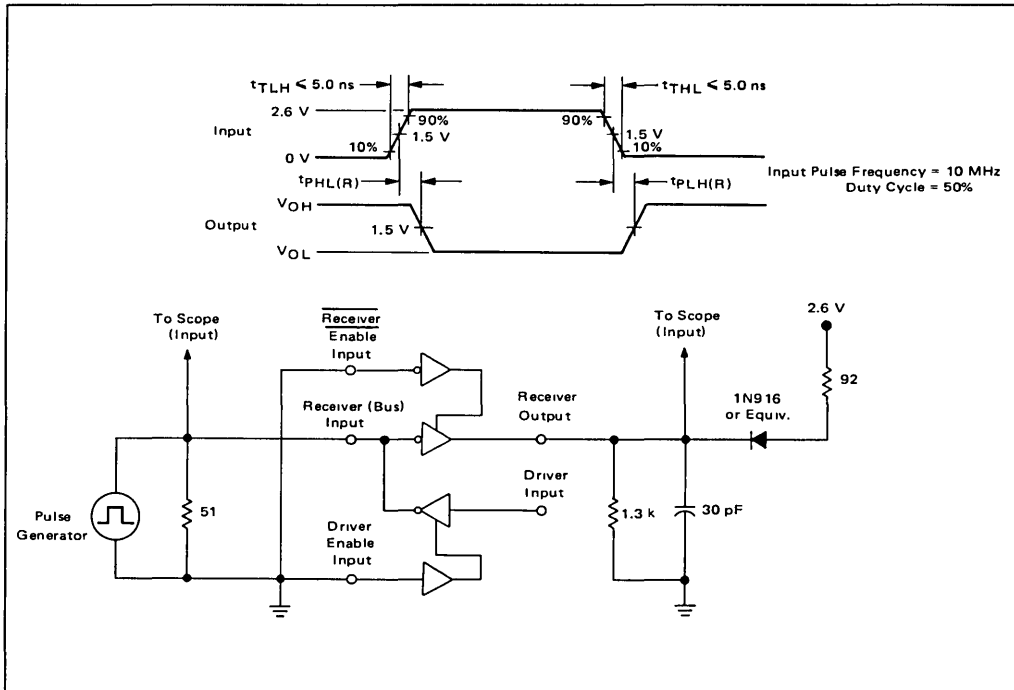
$t_{TLH} \leq 5.0$ ns

$t_{THL} \leq 5.0$ ns

2.6 V

Input

90%

90%

1.5 V

1.5 V

10%

10%

0 V

Input Pulse Frequency = 10 MHz
Duty Cycle = 50%

$t_{PHL(R)}$

$t_{PLH(R)}$

$V_{OH}$

Output

1.5 V

$V_{OL}$

To Scope (Input)

$\overline{\text{Receiver}}$ Enable Input

To Scope (Input)

2.6 V

Receiver (Bus) Input

Receiver Output

92

1N916 or Equiv.

Driver Input

Pulse Generator

51

1.3 k

30 pF

Driver Enable Input